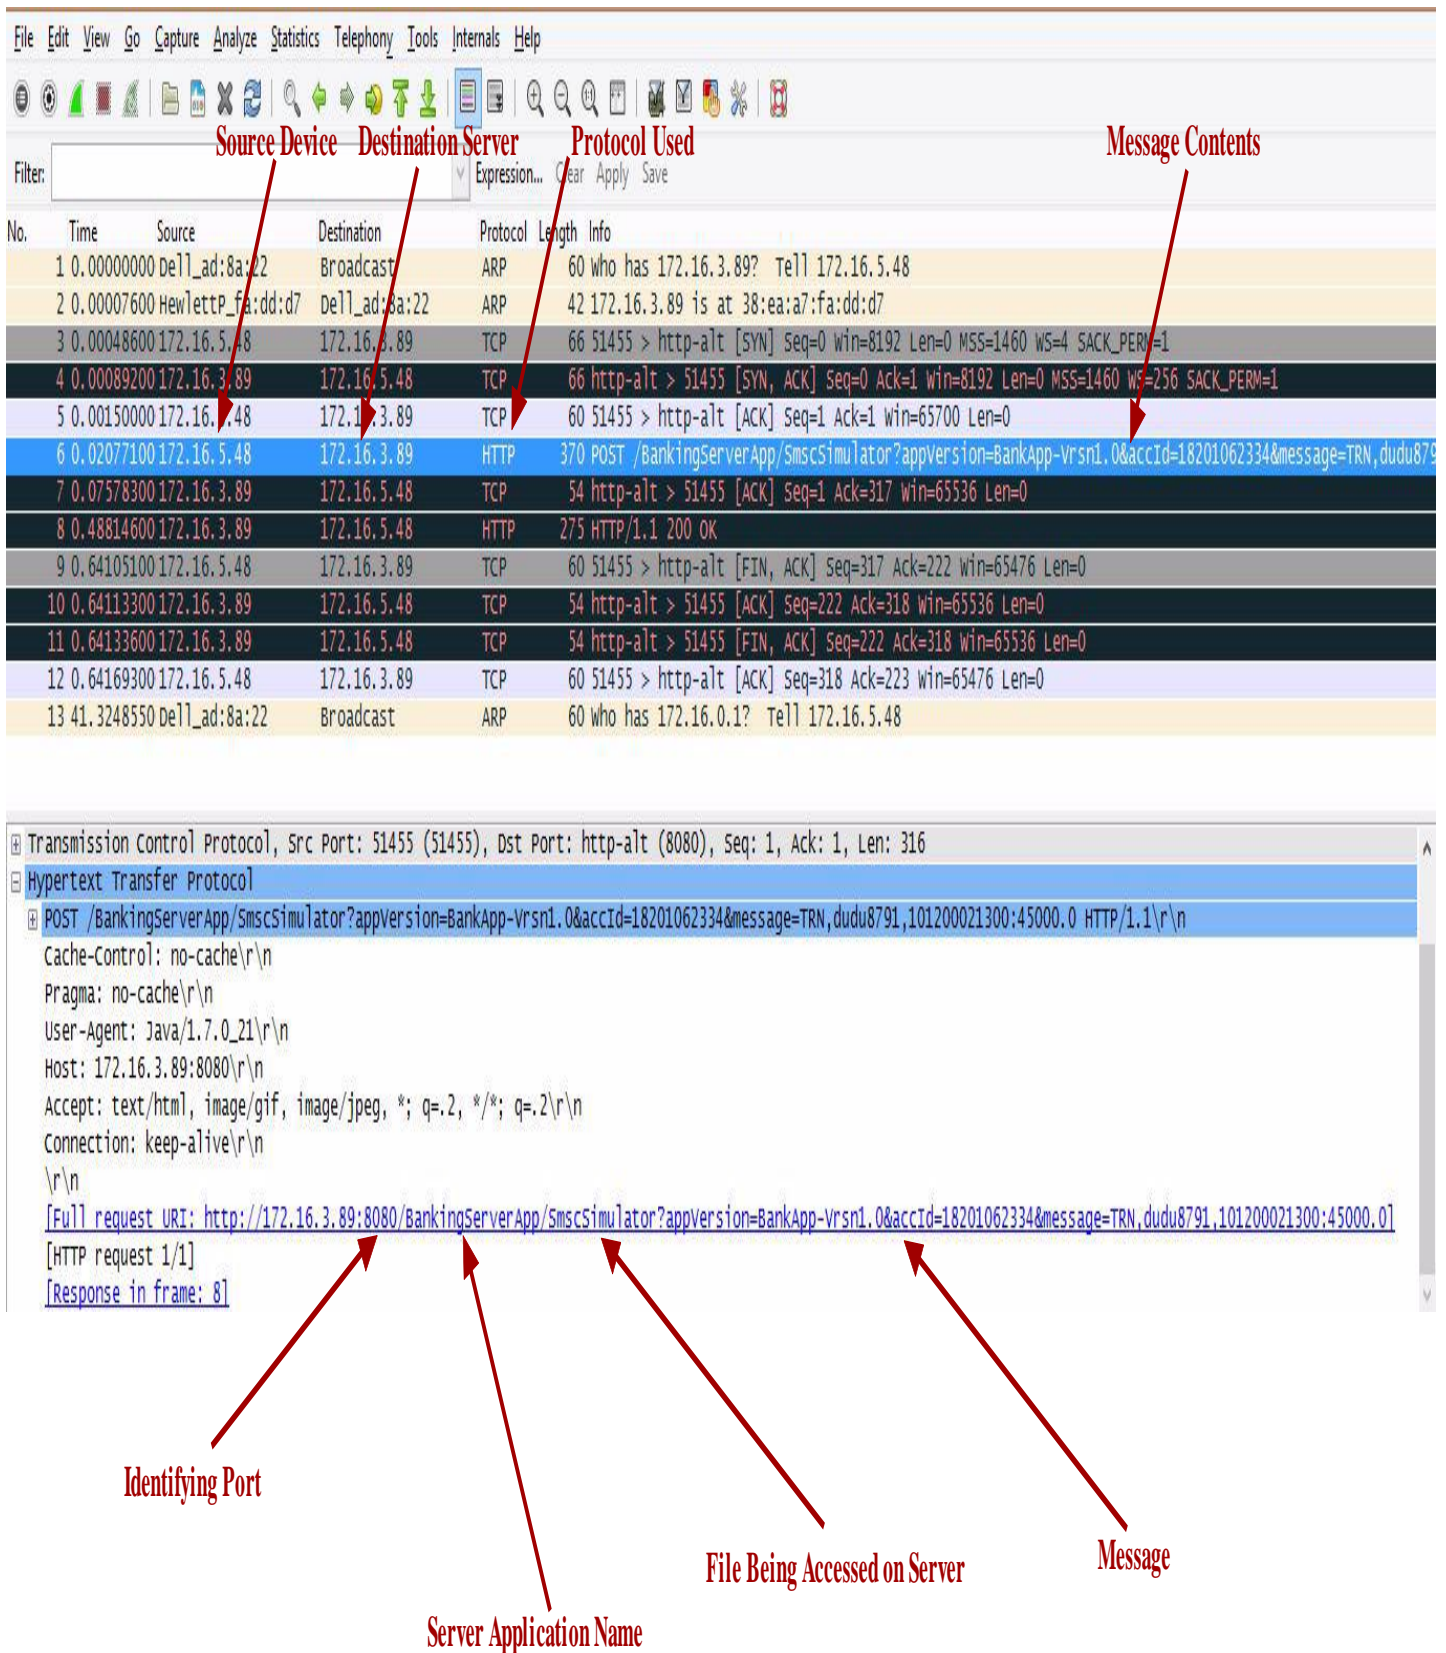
File Edit View Go Capture Analyze Statistics Telephony Tools Internals Help

Source Device Destination Server Protocol Used Message Contents

Filter: Expression... Clear Apply Save

| No. | Time | Source | Destination | Protocol | Length | Info |
|---|---|---|---|---|---|---|
| 1 | 0.00000000 | Dell_ad:8a:22 | Broadcast | ARP | 60 | Who has 172.16.3.89? Tell 172.16.5.48 |
| 2 | 0.00007600 | HewlettP_fa:dd:d7 | Dell_ad:8a:22 | ARP | 42 | 172.16.3.89 is at 38:ea:a7:fa:dd:d7 |
| 3 | 0.00048600 | 172.16.5.48 | 172.16.3.89 | TCP | 66 | 51455 > http-alt [SYN] Seq=0 Win=8192 Len=0 MSS=1460 WS=4 SACK_PERM=1 |
| 4 | 0.00089200 | 172.16.3.89 | 172.16.5.48 | TCP | 66 | http-alt > 51455 [SYN, ACK] Seq=0 Ack=1 Win=8192 Len=0 MSS=1460 WS=256 SACK_PERM=1 |
| 5 | 0.00150000 | 172.16.5.48 | 172.16.3.89 | TCP | 60 | 51455 > http-alt [ACK] Seq=1 Ack=1 Win=65700 Len=0 |
| 6 | 0.02077100 | 172.16.5.48 | 172.16.3.89 | HTTP | 370 | POST /BankingServerApp/SmscSimulator?appVersion=BankApp-Vrsn1.0&accId=18201062334&message=TRN,dudu879 |
| 7 | 0.07578300 | 172.16.3.89 | 172.16.5.48 | TCP | 54 | http-alt > 51455 [ACK] Seq=1 Ack=317 Win=65536 Len=0 |
| 8 | 0.48814600 | 172.16.3.89 | 172.16.5.48 | HTTP | 275 | HTTP/1.1 200 OK |
| 9 | 0.64105100 | 172.16.5.48 | 172.16.3.89 | TCP | 60 | 51455 > http-alt [FIN, ACK] Seq=317 Ack=222 Win=65476 Len=0 |
| 10 | 0.64113300 | 172.16.3.89 | 172.16.5.48 | TCP | 54 | http-alt > 51455 [ACK] Seq=222 Ack=318 Win=65536 Len=0 |
| 11 | 0.64133600 | 172.16.3.89 | 172.16.5.48 | TCP | 54 | http-alt > 51455 [FIN, ACK] Seq=222 Ack=318 Win=65536 Len=0 |
| 12 | 0.64169300 | 172.16.5.48 | 172.16.3.89 | TCP | 60 | 51455 > http-alt [ACK] Seq=318 Ack=223 Win=65476 Len=0 |
| 13 | 41.3248550 | Dell_ad:8a:22 | Broadcast | ARP | 60 | Who has 172.16.0.1? Tell 172.16.5.48 |

Transmission Control Protocol, Src Port: 51455 (51455), Dst Port: http-alt (8080), Seq: 1, Ack: 1, Len: 316
Hypertext Transfer Protocol
POST /BankingServerApp/SmscSimulator?appVersion=BankApp-Vrsn1.0&accId=18201062334&message=TRN,dudu8791,101200021300:45000.0 HTTP/1.1\r\n
Cache-Control: no-cache\r\n
Pragma: no-cache\r\n
User-Agent: Java/1.7.0_21\r\n
Host: 172.16.3.89:8080\r\n
Accept: text/html, image/gif, image/jpeg, *; q=.2, */*; q=.2\r\n
Connection: keep-alive\r\n
\r\n
[Full request URI: http://172.16.3.89:8080/BankingServerApp/SmscSimulator?appVersion=BankApp-Vrsn1.0&accId=18201062334&message=TRN,dudu8791,101200021300:45000.0]
[HTTP request 1/1]
[Response in frame: 8]

Identifying Port
File Being Accessed on Server
Message
Server Application Name